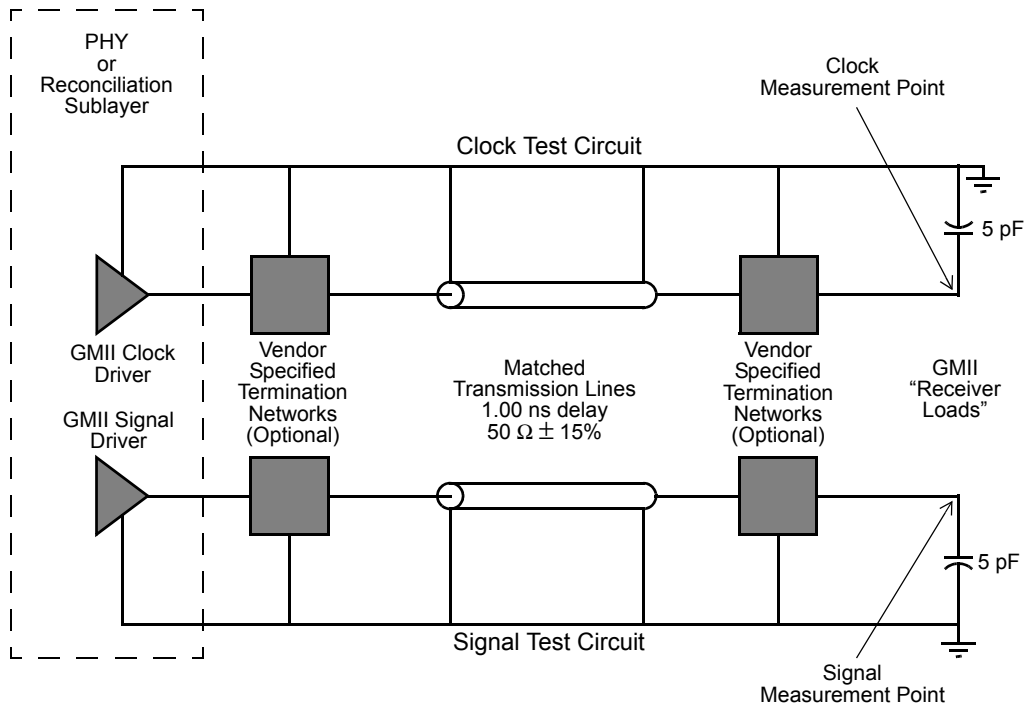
PHY or Reconciliation Sublayer

Clock Measurement Point

Clock Test Circuit

5 pF

GMII Clock Driver

Vendor Specified Termination Networks (Optional)

Matched Transmission Lines 1.00 ns delay $50\ \Omega \pm 15\%$

Vendor Specified Termination Networks (Optional)

GMII "Receiver Loads"

GMII Signal Driver

5 pF

Signal Test Circuit

Signal Measurement Point